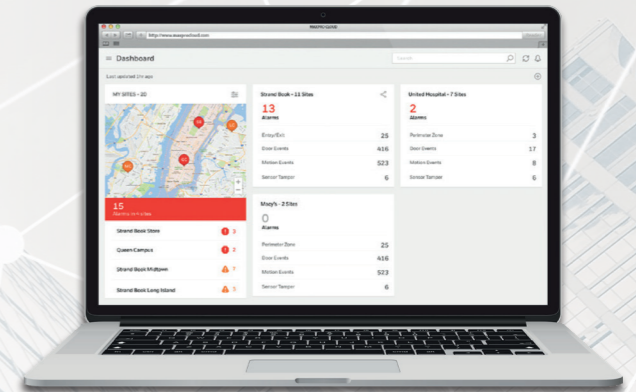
MAXPRO CLOUD

http://www.maxprocloud.com

Dashboard

Search

Last updated 1 hr ago

MY SITES - 20

15
Alarms in ... sites

Strand Book Store
Queen Campus
Strand Book Midtown
Strand Book Long Island

Strand Book - 11 Sites

13
Alarms

| | |
|---|---|
| Entry/Exit | 25 |
| Door Events | 416 |
| Motion Events | 523 |
| Sensor Tamper | 6 |

United Hospital - 7 Sites

2
Alarms

| | |
|---|---|
| Perimeter Zone | 3 |
| Door Events | 17 |
| Motion Events | 8 |
| Sensor Tamper | 6 |

Macy's - 2 Sites

0
Alarms

| | |
|---|---|
| Perimeter Zone | 25 |
| Door Events | 416 |
| Motion Events | 523 |
| Sensor Tamper | 6 |